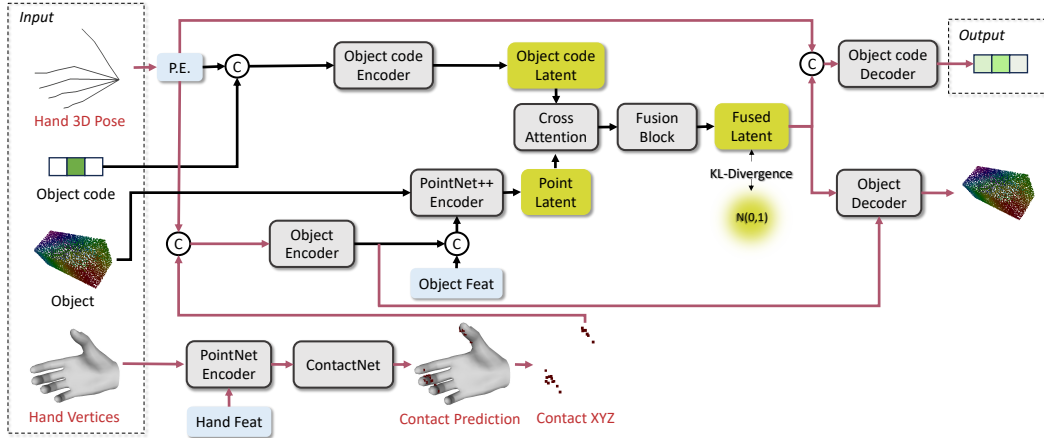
Input

Hand 3D Pose

Object code

Object

Hand Vertices

P.E.

C

Object code Encoder

Object code Latent

Cross Attention

Fusion Block

Fused Latent

KL-Divergence

N(0,1)

PointNet++ Encoder

Point Latent

C

Object Encoder

C

Object Feat

C

Object code Decoder

Output

Object Decoder

PointNet Encoder

ContactNet

Hand Feat

Contact Prediction

Contact XYZ